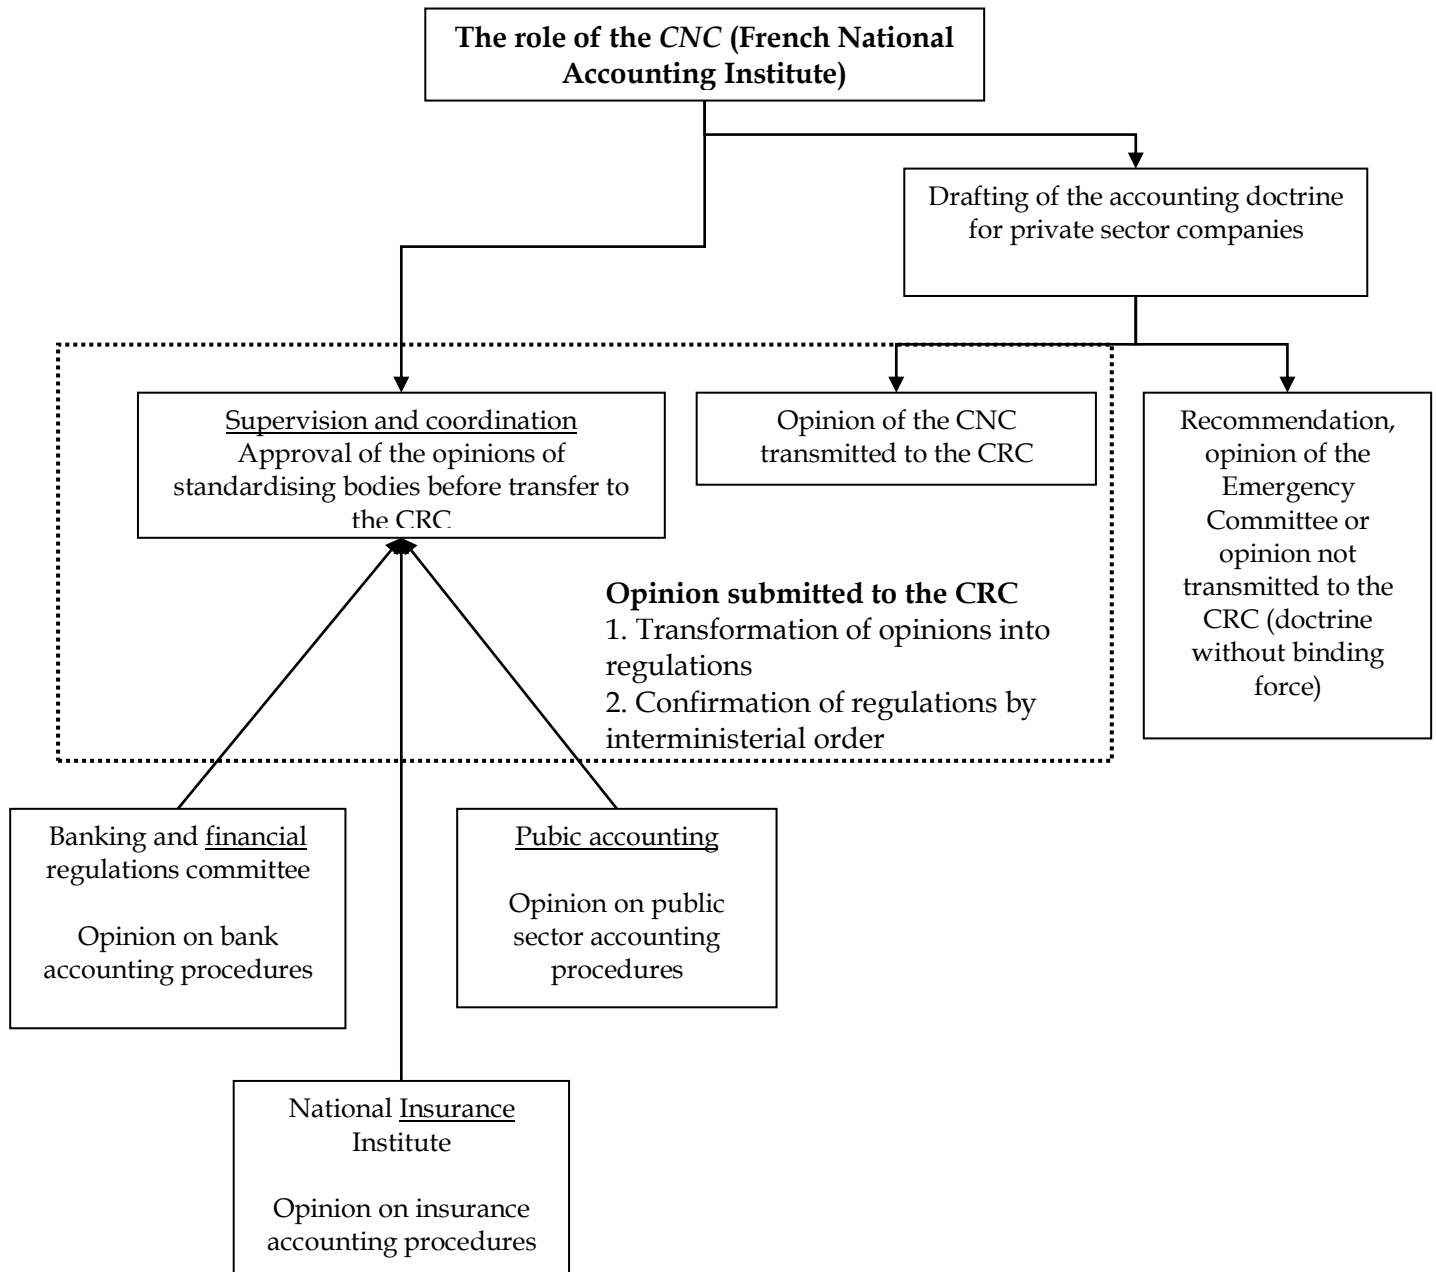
The role of the CNC (French National Accounting Institute)

Drafting of the accounting doctrine for private sector companies

Supervision and coordination
Approval of the opinions of standardising bodies before transfer to the CRC

Opinion of the CNC transmitted to the CRC

Recommendation, opinion of the Emergency Committee or opinion not transmitted to the CRC (doctrine without binding force)

Opinion submitted to the CRC
1. Transformation of opinions into regulations
2. Confirmation of regulations by interministerial order

Banking and financial regulations committee

Opinion on bank accounting procedures

Pubic accounting

Opinion on public sector accounting procedures

National Insurance Institute

Opinion on insurance accounting procedures